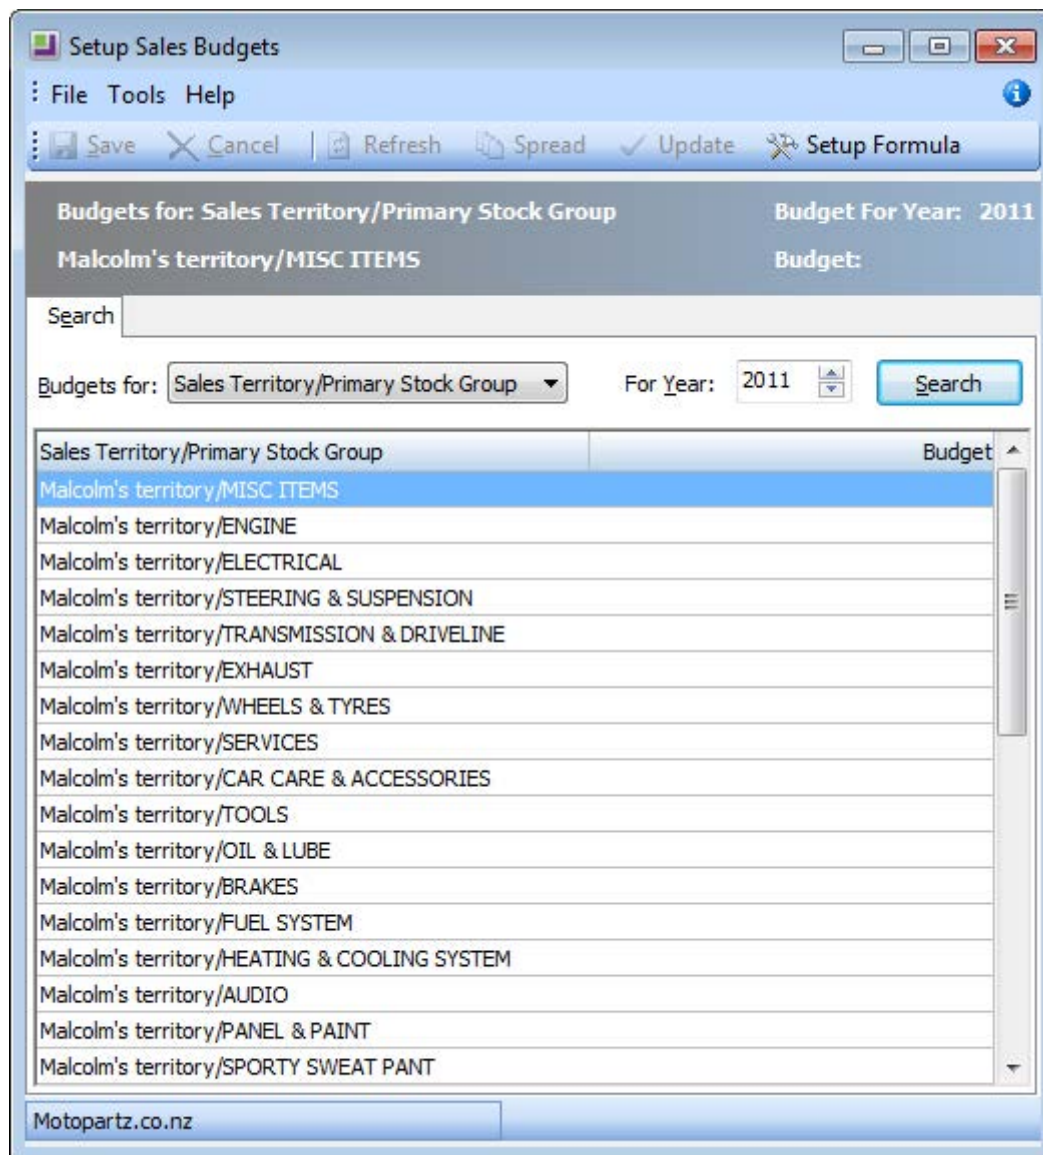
Setup Sales Budgets

File Tools Help

Save Cancel Refresh Spread Update Setup Formula

Budgets for: Sales Territory/Primary Stock Group
Budget For Year: 2011
Malcolm's territory/MISC ITEMS
Budget:

Search

Budgets for: Sales Territory/Primary Stock Group
For Year: 2011
Search

| Sales Territory/Primary Stock Group | Budget |
|---|---|
| Malcolm's territory/MISC ITEMS | |
| Malcolm's territory/ENGINE | |
| Malcolm's territory/ELECTRICAL | |
| Malcolm's territory/STEERING & SUSPENSION | |
| Malcolm's territory/TRANSMISSION & DRIVELINE | |
| Malcolm's territory/EXHAUST | |
| Malcolm's territory/WHEELS & TYRES | |
| Malcolm's territory/SERVICES | |
| Malcolm's territory/CAR CARE & ACCESSORIES | |
| Malcolm's territory/TOOLS | |
| Malcolm's territory/OIL & LUBE | |
| Malcolm's territory/BRAKES | |
| Malcolm's territory/FUEL SYSTEM | |
| Malcolm's territory/HEATING & COOLING SYSTEM | |
| Malcolm's territory/AUDIO | |
| Malcolm's territory/PANEL & PAINT | |
| Malcolm's territory/SPORTY SWEAT PANT | |

Motopartz.co.nz